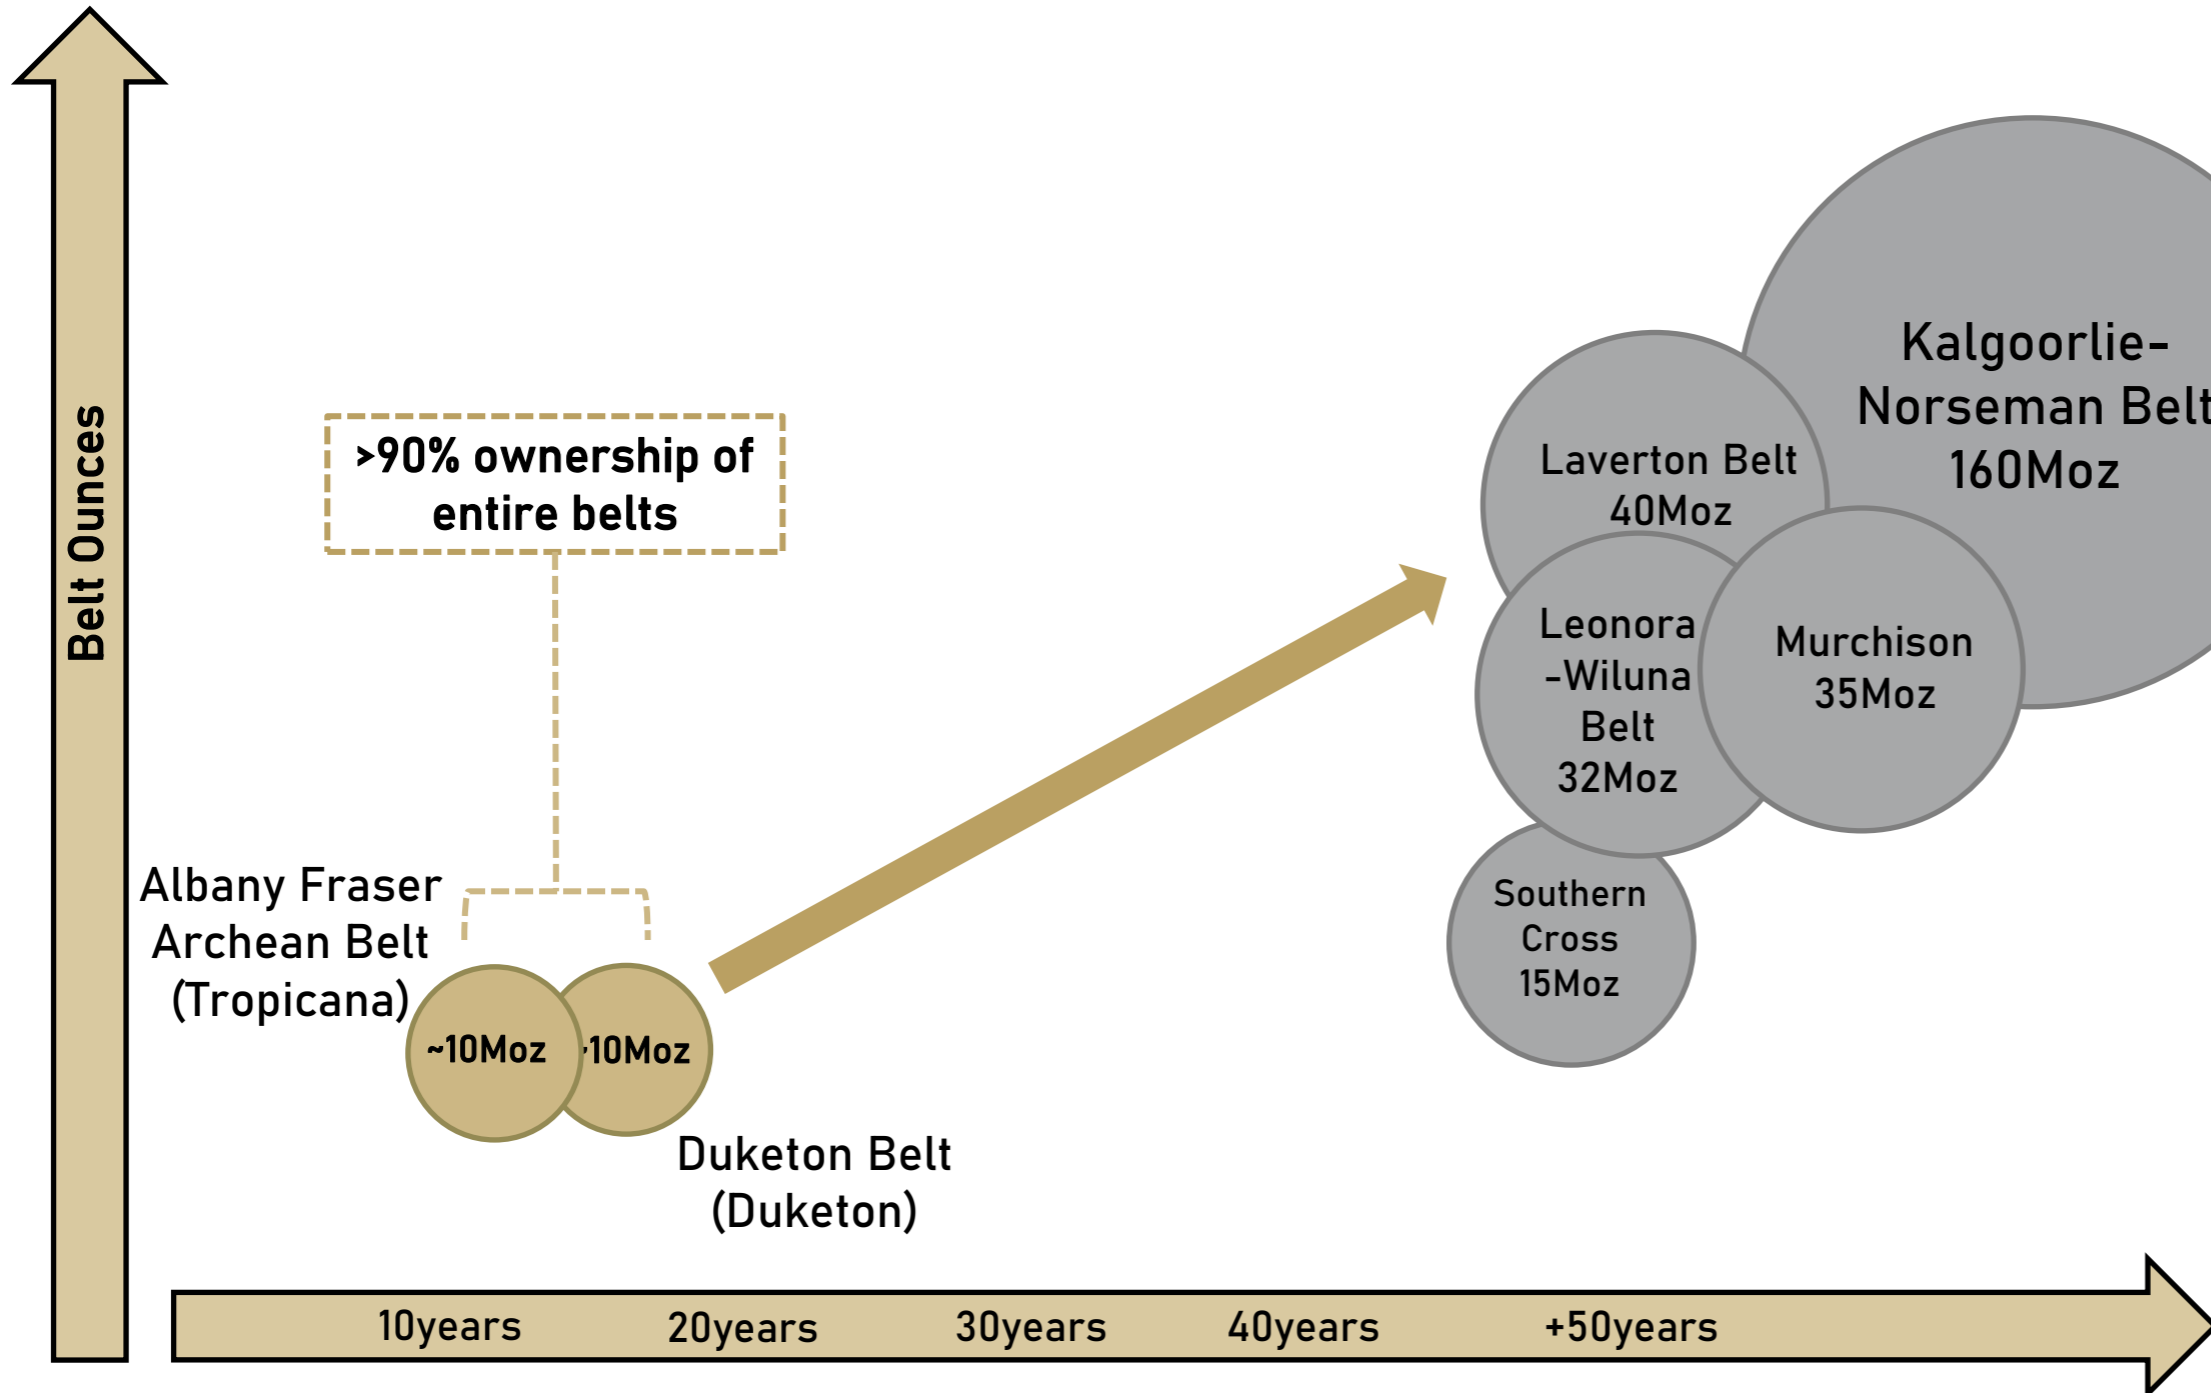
Belt Ounces

>90% ownership of entire belts

Kalgoorlie-Norseman Belt 160Moz

Laverton Belt 40Moz

Leonora -Wiluna Belt 32Moz

Murchison 35Moz

Southern Cross 15Moz

Albany Fraser Archean Belt (Tropicana)

~10Moz

~10Moz

Duketon Belt (Duketon)

10years 20years 30years 40years +50years